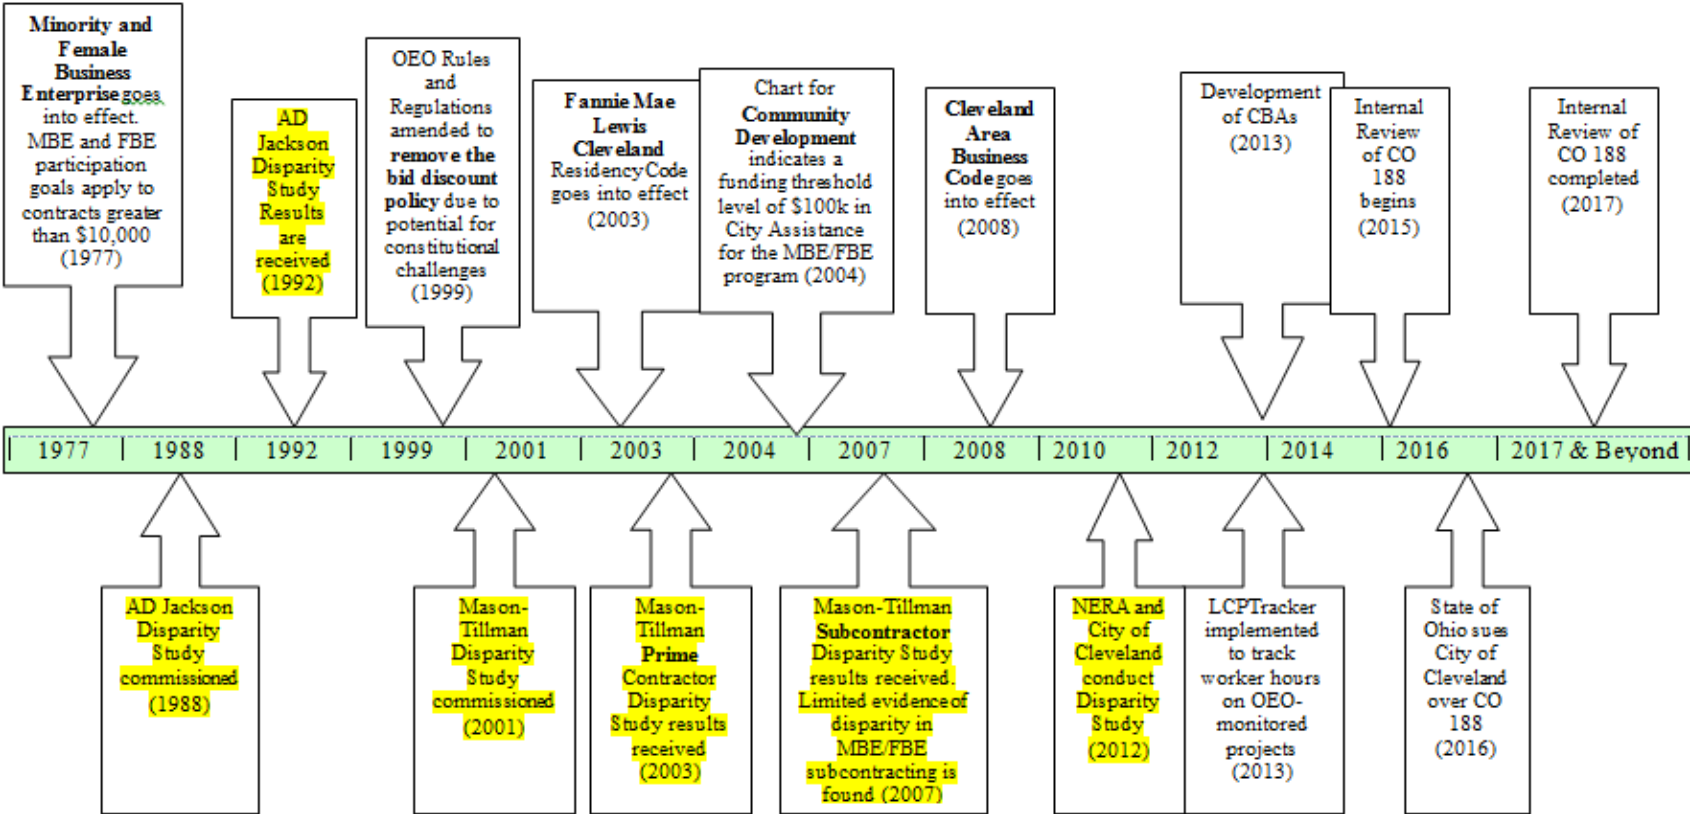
Minority and Female Business Enterprise goes into effect. MBE and FBE participation goals apply to contracts greater than $10,000 (1977)

AD Jackson Disparity Study Results are received (1992)

OEO Rules and Regulations amended to remove the bid discount policy due to potential for constitutional challenges (1999)

Fannie Mae Lewis Cleveland Residency Code goes into effect (2003)

Chart for Community Development indicates a funding threshold level of $100k in City Assistance for the MBE/FBE program (2004)

Cleveland Area Business Code goes into effect (2008)

Development of CBAs (2013)

Internal Review of CO 188 begins (2015)

Internal Review of CO 188 completed (2017)

| 1977 | 1988 | 1992 | 1999 | 2001 | 2003 | 2004 | 2007 | 2008 | 2010 | 2012 | 2014 | 2016 | 2017 & Beyond |

AD Jackson Disparity Study commissioned (1988)

Mason-Tillman Disparity Study commissioned (2001)

Mason-Tillman Prime Contractor Disparity Study results received (2003)

Mason-Tillman Subcontractor Disparity Study results received. Limited evidence of disparity in MBE/FBE subcontracting is found (2007)

NERA and City of Cleveland conduct Disparity Study (2012)

LCPTracker implemented to track worker hours on OEO-monitored projects (2013)

State of Ohio sues City of Cleveland over CO 188 (2016)